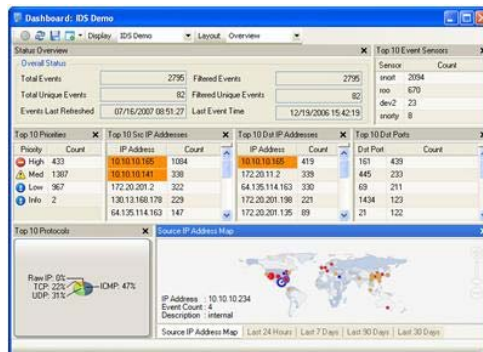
Dashboard: IDS Demo

Display IDS Demo Layout Overview

Status Overview

Overall Status

| Total Events | 2795 | Filtered Events | 2795 |
|---|---|---|---|
| Total Unique Events | 82 | Filtered Unique Events | 82 |
| Events Last Refreshed | 07/16/2007 08:51:27 | Last Event Time | 12/19/2006 15:42:19 |

Top 10 Event Sensors

| Sensor | Count |
|---|---|
| snort | 2094 |
| roo | 670 |
| dev2 | 23 |
| snorty | 8 |

Top 10 Priorities

| Priority | Count |
|---|---|
| High | 433 |
| Med | 1387 |
| Low | 967 |
| Info | 2 |

Top 10 Src IP Addresses

| IP Address | Count |
|---|---|
| 10.10.10.165 | 1084 |
| 10.10.10.141 | 338 |
| 172.20.201.2 | 322 |
| 130.13.168.178 | 229 |
| 64.135.114.163 | 147 |

Top 10 Dst IP Addresses

| IP Address | Count |
|---|---|
| 10.10.10.165 | 419 |
| 172.20.11.2 | 339 |
| 64.135.114.163 | 330 |
| 172.20.201.198 | 221 |
| 172.20.201.135 | 89 |

Top 10 Dst Ports

| Dst Port | Count |
|---|---|
| 161 | 439 |
| 445 | 233 |
| 69 | 211 |
| 1434 | 123 |
| 21 | 122 |

Top 10 Protocols

Raw IP: 0%
TCP: 22%
UDP: 31%
ICMP: 47%

Source IP Address Map

IP Address : 10.10.10.234
Event Count : 4
Description : internal

Source IP Address Map | Last 24 Hours | Last 7 Days | Last 90 Days | Last 30 Days